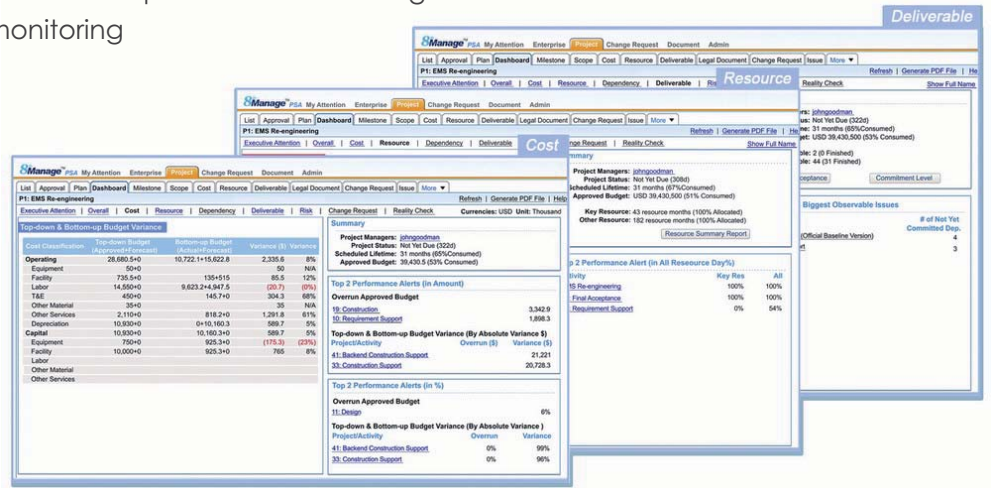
monitoring

Deliverable

8Manage PSA My Attention Enterprise Project Change Request Document Admin

List | Approval | Plan | Dashboard | Milestone | Scope | Cost | Resource | Deliverable | Legal Document | Change Request | Issue | More ▼

P1: EMS Re-engineering

Refresh | Generate PDF File | He

Executive Attention | Overall | Cost | Resource | Dependency | Deliverable | Ri

Resource

Reality Check

Show Full Name

rs: johngoodman
us: Not Yet Due (322d)
: 31 months (65%Consumed)
et: USD 39,430,500 (53% Consumed)

ble: 2 (0 Finished)
ble: 44 (31 Finished)

cceptance

Commitment Level

Biggest Observable Issues

# of Not Yet Committed Dep.

(Official Baseline Version) 4

3

8Manage PSA My Attention Enterprise Project Change Request Document Admin

List | Approval | Plan | Dashboard | Milestone | Scope | Cost | Resource | Deliverable | Legal Document | Change Request | Issue | More ▼

P1: EMS Re-engineering

Refresh | Generate PDF File | He

Executive Attention | Overall | Cost | Resource | Dependency | Deliverable

Cost

Reality Check

Show Full Name

mmary

Project Managers: johngoodman
Project Status: Not Yet Due (308d)
Scheduled Lifetime: 31 months (67%Consumed)
Approved Budget: USD 39,430,500 (51% Consumed)

Key Resource: 43 resource months (100% Allocated)
Other Resource: 182 resource months (100% Allocated)

Resource Summary Report

op 2 Performance Alert (in All Reseource Day%)

| ivity | Key Res | All |
|---|---|---|
| IS Re-engineering | 100% | 100% |
| Final Acceptance | 100% | 100% |
| Requirement Support | 0% | 54% |

8Manage PSA My Attention Enterprise Project Change Request Document Admin

List | Approval | Plan | Dashboard | Milestone | Scope | Cost | Resource | Deliverable | Legal Document | Change Request | Issue | More ▼

P1: EMS Re-engineering

Refresh | Generate PDF File | Help

Executive Attention | Overall | Cost | Resource | Dependency | Deliverable | Risk | Change Request | Reality Check

Currencies: USD Unit: Thousand

Top-down & Bottom-up Budget Variance

| Cost Classification | Top-down Budget (Approved+Forecast) | Bottom-up Budget (Actual+Forecast) | Variance ($) | Variance |
|---|---|---|---|---|
| Operating | 28,680.5+0 | 10,722.1+15,622.8 | 2,335.6 | 8% |
| Equipment | 50+0 | | 50 | N/A |
| Facility | 735.5+0 | 135+515 | 85.5 | 12% |
| Labor | 14,550+0 | 9,623.2+4,947.5 | (20.7) | (0%) |
| T&E | 450+0 | 145.7+0 | 304.3 | 68% |
| Other Material | 35+0 | | 35 | N/A |
| Other Services | 2,110+0 | 818.2+0 | 1,291.8 | 61% |
| Depreciation | 10,930+0 | 0+10,160.3 | 589.7 | 5% |
| Capital | 10,930+0 | 10,160.3+0 | 589.7 | 5% |
| Equipment | 750+0 | 925.3+0 | (175.3) | (23%) |
| Facility | 10,000+0 | 925.3+0 | 765 | 8% |
| Labor | | | | |
| Other Material | | | | |
| Other Services | | | | |

Summary

Project Managers: johngoodman
Project Status: Not Yet Due (322d)
Scheduled Lifetime: 31 months (65%Consumed)
Approved Budget: 39,430.5 (53% Consumed)

Top 2 Performance Alerts (in Amount)

Overrun Approved Budget

19: Construction 3,342.9
10: Requirement Support 1,898.3

Top-down & Bottom-up Budget Variance (By Absolute Variance $)

| Project/Activity | Overrun ($) | Variance ($) |
|---|---|---|
| 41: Backend Construction Support | | 21,221 |
| 33: Construction Support | | 20,728.3 |

Top 2 Performance Alerts (in %)

Overrun Approved Budget

11: Design 6%

Top-down & Bottom-up Budget Variance (By Absolute Variance )

| Project/Activity | Overrun | Variance |
|---|---|---|
| 41: Backend Construction Support | 0% | 99% |
| 33: Construction Support | 0% | 96% |